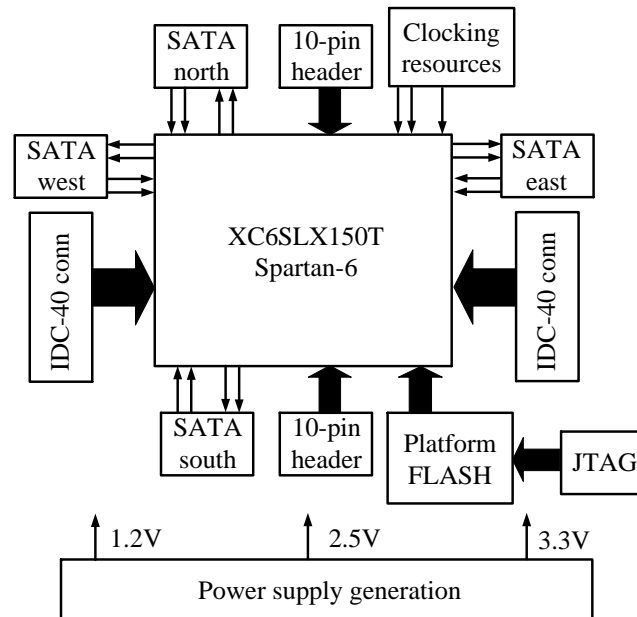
SATA north

10-pin header

Clocking resources

SATA west

SATA east

IDC-40 conn

XC6SLX150T
Spartan-6

IDC-40 conn

SATA south

10-pin header

Platform FLASH

JTAG

1.2V

2.5V

3.3V

Power supply generation